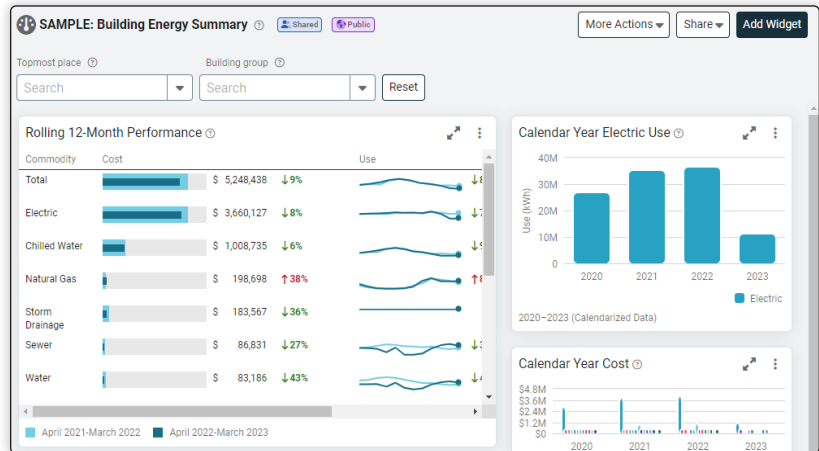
SAMPLE: Building Energy Summary ⓘ Shared Public

More Actions ▾ Share ▾ Add Widget

Topmost place ⓘ
Search

Building group ⓘ
Search

Reset

Rolling 12-Month Performance ⓘ

| Commodity | Cost | | Use |
|---|---|---|---|
| Total | $ 5,248,438 | ↓9% | |
| Electric | $ 3,660,127 | ↓8% | |
| Chilled Water | $ 1,008,735 | ↓6% | |
| Natural Gas | $ 198,698 | ↑38% | |
| Storm Drainage | $ 183,567 | ↓36% | |
| Sewer | $ 86,831 | ↓27% | |
| Water | $ 83,186 | ↓43% | |

April 2021-March 2022   April 2022-March 2023

Calendar Year Electric Use ⓘ

40M
30M
20M
10M
0
Use (kWh)
2020 2021 2022 2023
Electric

2020–2023 (Calendarized Data)

Calendar Year Cost ⓘ

$4.8M
$3.6M
$2.4M
$1.2M
$0
2020 2021 2022 2023